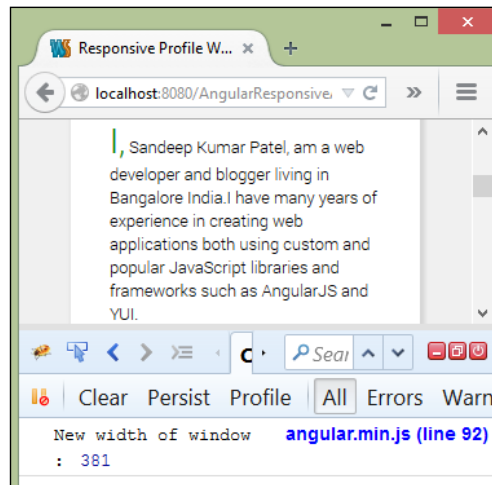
Responsive Profile W...

localhost:8080/AngularResponsive

I, Sandeep Kumar Patel, am a web developer and blogger living in Bangalore India.I have many years of experience in creating web applications both using custom and popular JavaScript libraries and frameworks such as AngularJS and YUI.

C

Sear

Clear Persist Profile All Errors Warn

New width of window : 381

angular.min.js (line 92)